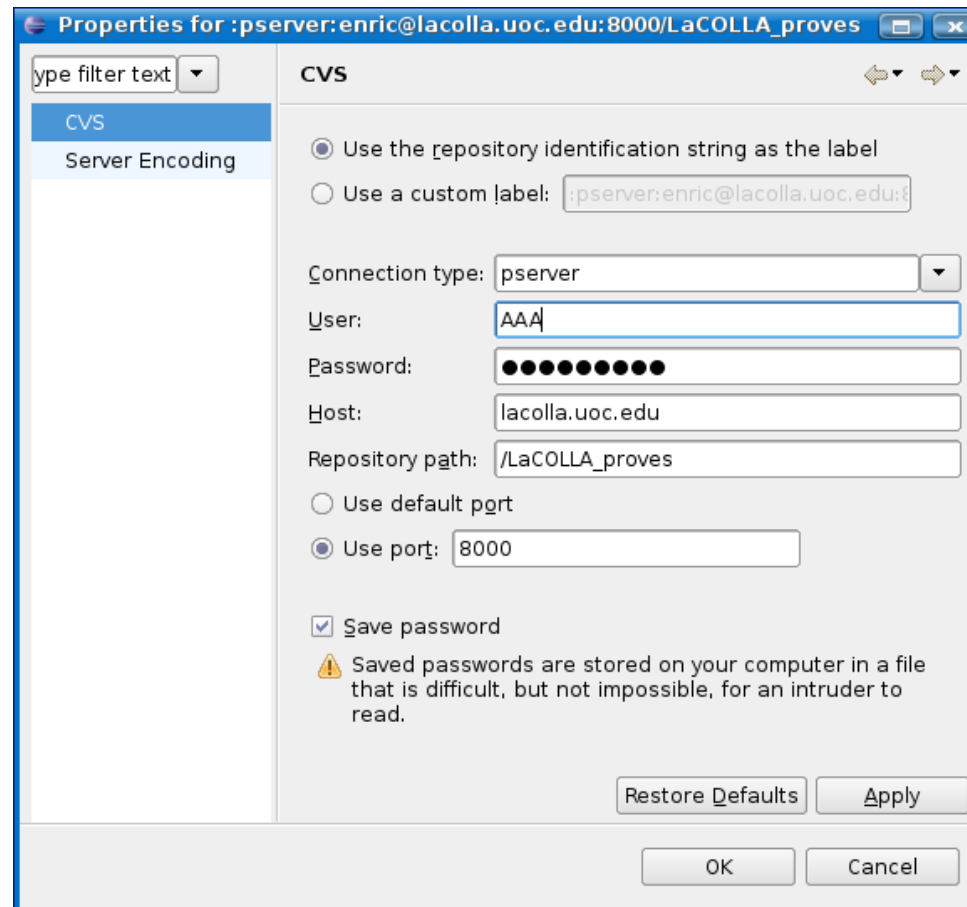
Properties for :pserver:enric@lacolla.uoc.edu:8000/LaCOLLA_proves

ype filter text

CVS

Server Encoding

CVS

Use the repository identification string as the label

Use a custom label: :pserver:enric@lacolla.uoc.edu:8

Connection type: pserver

User: AAA

Password: ●●●●●●●●●●

Host: lacolla.uoc.edu

Repository path: /LaCOLLA_proves

Use default port

Use port: 8000

Save password

Saved passwords are stored on your computer in a file that is difficult, but not impossible, for an intruder to read.

Restore Defaults

Apply

OK

Cancel